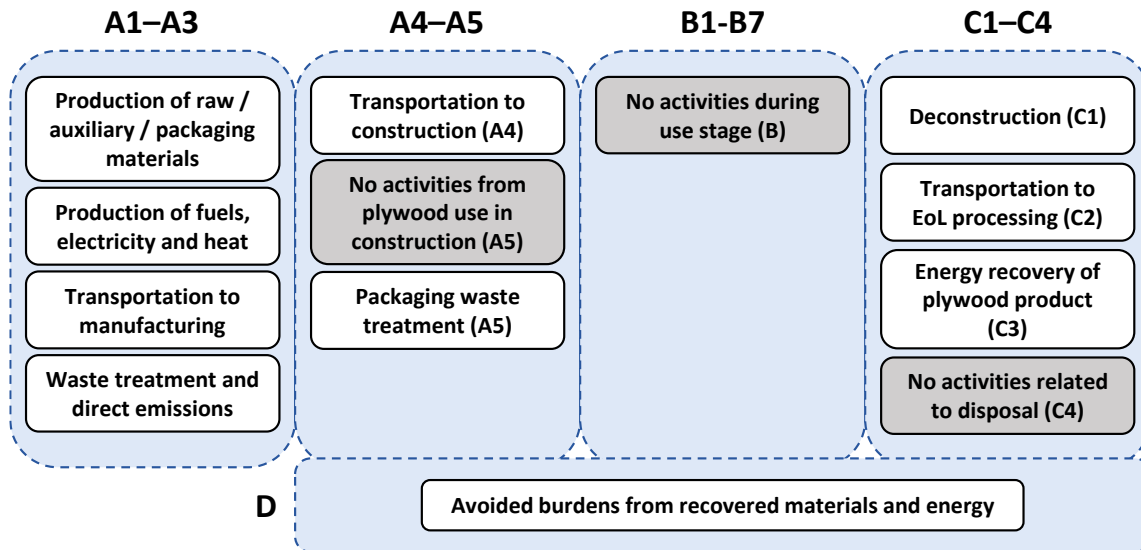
A1–A3

Production of raw / auxiliary / packaging materials

Production of fuels, electricity and heat

Transportation to manufacturing

Waste treatment and direct emissions

A4–A5

Transportation to construction (A4)

No activities from plywood use in construction (A5)

Packaging waste treatment (A5)

B1-B7

No activities during use stage (B)

C1–C4

Deconstruction (C1)

Transportation to EoL processing (C2)

Energy recovery of plywood product (C3)

No activities related to disposal (C4)

D

Avoided burdens from recovered materials and energy